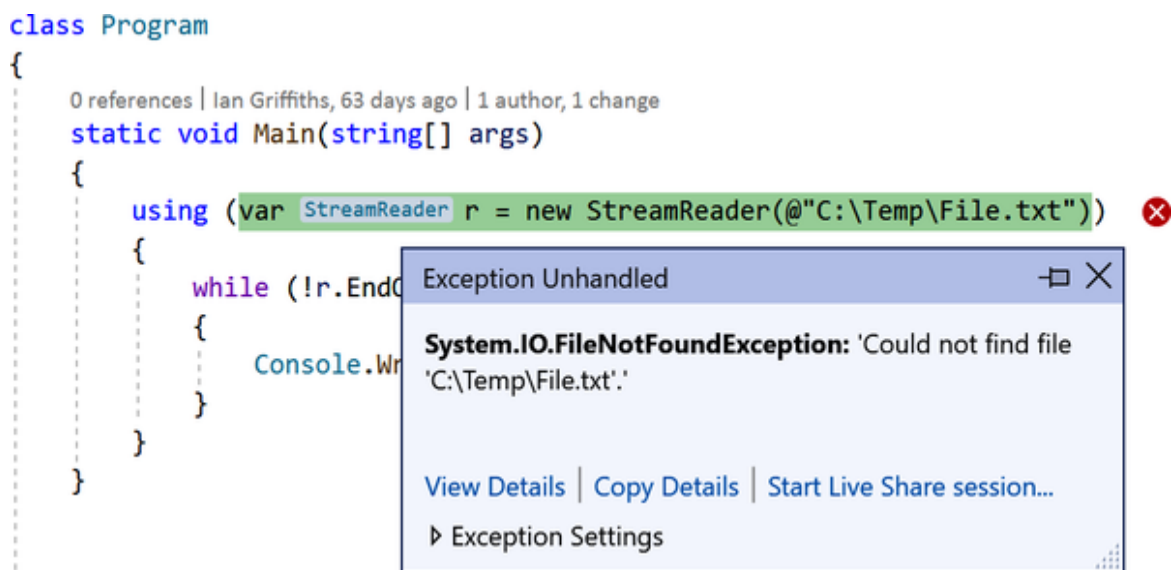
class Program
{
0 references | Ian Griffiths, 63 days ago | 1 author, 1 change
static void Main(string[] args)
{
using (var StreamReader r = new StreamReader(@"C:\Temp\File.txt"))
{
while (!r.EndO
{
Console.Wr
}
}
}

Exception Unhandled

**System.IO.FileNotFoundException:** 'Could not find file 'C:\Temp\File.txt'.'

View Details | Copy Details | Start Live Share session...

Exception Settings